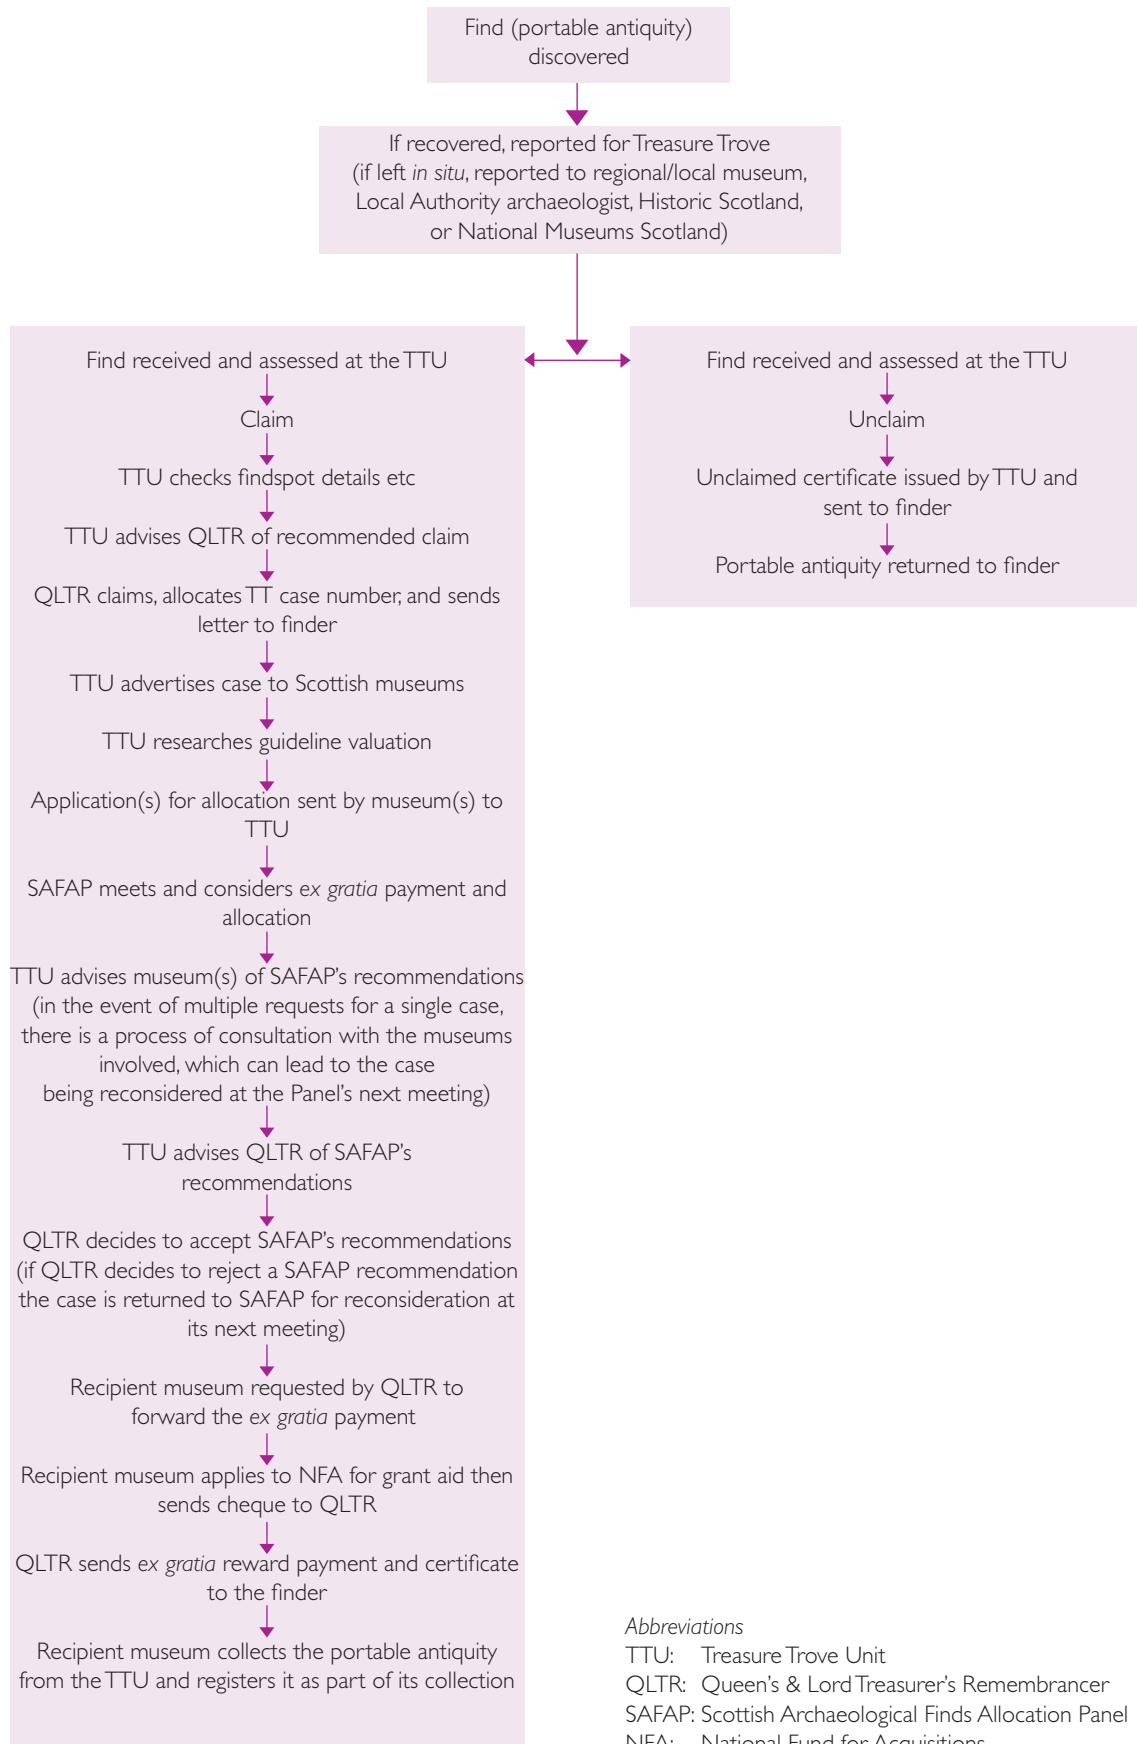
Find (portable antiquity) discovered

If recovered, reported for Treasure Trove (if left *in situ*, reported to regional/local museum, Local Authority archaeologist, Historic Scotland, or National Museums Scotland)

Find received and assessed at the TTU

Claim

TTU checks findspot details etc

TTU advises QLTR of recommended claim

QLTR claims, allocates TT case number, and sends letter to finder

TTU advertises case to Scottish museums

TTU researches guideline valuation

Application(s) for allocation sent by museum(s) to TTU

SAFAP meets and considers *ex gratia* payment and allocation

TTU advises museum(s) of SAFAP's recommendations (in the event of multiple requests for a single case, there is a process of consultation with the museums involved, which can lead to the case being reconsidered at the Panel's next meeting)

TTU advises QLTR of SAFAP's recommendations

QLTR decides to accept SAFAP's recommendations (if QLTR decides to reject a SAFAP recommendation the case is returned to SAFAP for reconsideration at its next meeting)

Recipient museum requested by QLTR to forward the *ex gratia* payment

Recipient museum applies to NFA for grant aid then sends cheque to QLTR

QLTR sends *ex gratia* reward payment and certificate to the finder

Recipient museum collects the portable antiquity from the TTU and registers it as part of its collection

Find received and assessed at the TTU

Unclaim

Unclaimed certificate issued by TTU and sent to finder

Portable antiquity returned to finder

*Abbreviations*
TTU: Treasure Trove Unit
QLTR: Queen's & Lord Treasurer's Remembrancer
SAFAP: Scottish Archaeological Finds Allocation Panel
NFA: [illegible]